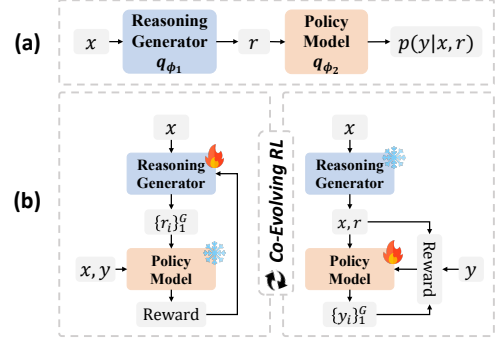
(a)

$x$

Reasoning Generator $q_{\phi_1}$

$r$

Policy Model $q_{\phi_2}$

$p(y|x,r)$

(b)

$x$

Reasoning Generator

$\{r_i\}_1^G$

$x, y$

Policy Model

Reward

Co-Evolving RL

$x$

Reasoning Generator

$x, r$

Policy Model

Reward

$y$

$\{y_i\}_1^G$